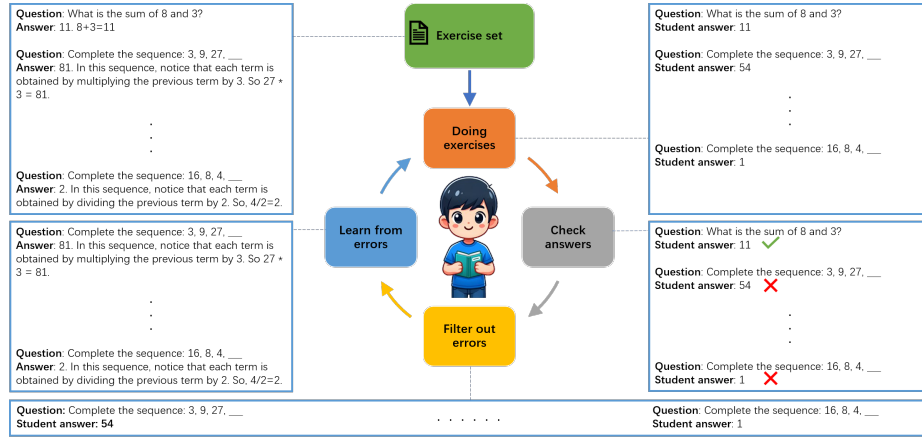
Question: What is the sum of 8 and 3?
Answer: 11. 8+3=11

Question: Complete the sequence: 3, 9, 27, __
Answer: 81. In this sequence, notice that each term is obtained by multiplying the previous term by 3. So 27 * 3 = 81.

.
.
.

Question: Complete the sequence: 16, 8, 4, __
Answer: 2. In this sequence, notice that each term is obtained by dividing the previous term by 2. So, 4/2=2.

Exercise set

Doing exercises

Check answers

Filter out errors

Learn from errors

Question: What is the sum of 8 and 3?
Student answer: 11

Question: Complete the sequence: 3, 9, 27, __
Student answer: 54

.
.
.

Question: Complete the sequence: 16, 8, 4, __
Student answer: 1

Question: Complete the sequence: 3, 9, 27, __
Answer: 81. In this sequence, notice that each term is obtained by multiplying the previous term by 3. So 27 * 3 = 81.

.
.
.

Question: Complete the sequence: 16, 8, 4, __
Answer: 2. In this sequence, notice that each term is obtained by dividing the previous term by 2. So, 4/2=2.

Question: What is the sum of 8 and 3?
Student answer: 11

Question: Complete the sequence: 3, 9, 27, __
Student answer: 54

.
.
.

Question: Complete the sequence: 16, 8, 4, __
Student answer: 1

Question: Complete the sequence: 3, 9, 27, __
Student answer: 54

. . . . . .

Question: Complete the sequence: 16, 8, 4, __
Student answer: 1